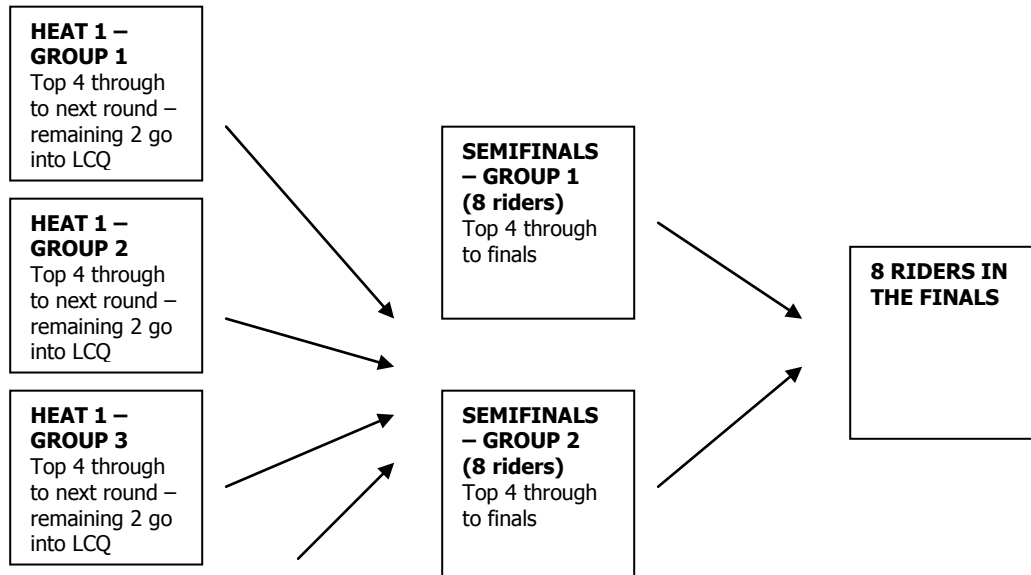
**HEAT 1 – GROUP 1**
Top 4 through to next round – remaining 2 go into LCQ

**HEAT 1 – GROUP 2**
Top 4 through to next round – remaining 2 go into LCQ

**HEAT 1 – GROUP 3**
Top 4 through to next round – remaining 2 go into LCQ

**SEMIFINALS – GROUP 1 (8 riders)**
Top 4 through to finals

**SEMIFINALS – GROUP 2 (8 riders)**
Top 4 through to finals

**8 RIDERS IN THE FINALS**